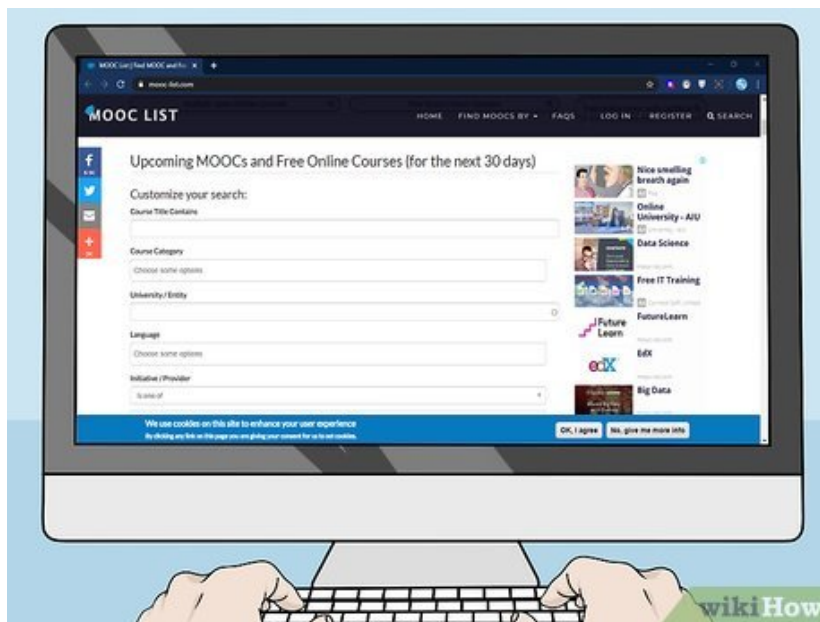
MOOC List | Find MOOC and Fre

mooc-list.com

MOOC LIST

HOME FIND MOOCS BY FAQS LOG IN REGISTER SEARCH

Upcoming MOOCs and Free Online Courses (for the next 30 days)

Customize your search:

Course Title Contains

Course Category

Choose some options

University / Entity

Language

Choose some options

Initiative / Provider

Is one of

Nice smelling breath again

Online University - AIU

Data Science

Free IT Training

FutureLearn

Future Learn

EdX

edX

Big Data

We use cookies on this site to enhance your user experience

By clicking any link on this page you are giving your consent for us to set cookies.

OK, I agree

No, give me more info

wikiHow